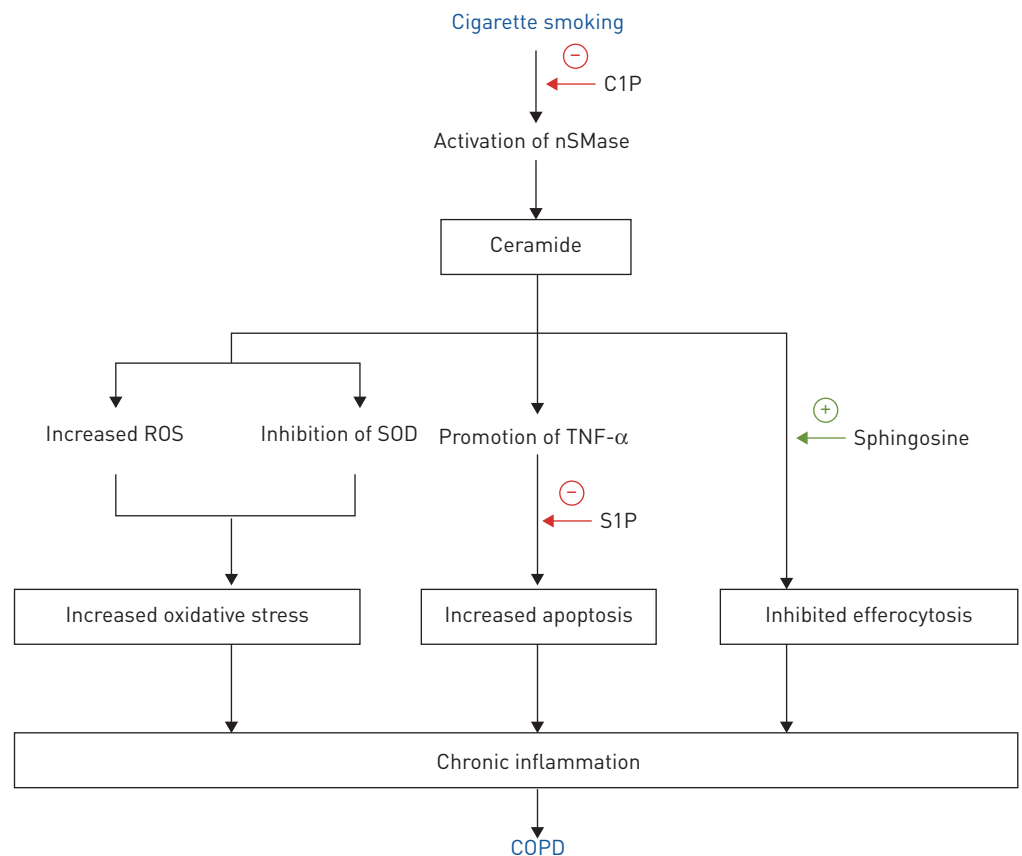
Cigarette smoking

−

C1P

Activation of nSMase

Ceramide

Increased ROS

Inhibition of SOD

Promotion of TNF-$\alpha$

+

Sphingosine

−

S1P

Increased oxidative stress

Increased apoptosis

Inhibited efferocytosis

Chronic inflammation

COPD